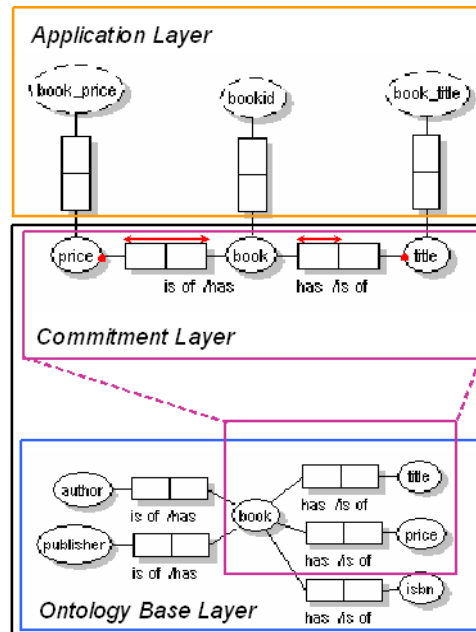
Application Layer

book_price

bookid

book_title

price

is of /has

book

has /is of

title

Commitment Layer

author

is of /has

publisher

is of /has

book

has /is of

title

has /is of

price

has /is of

isbn

Ontology Base Layer